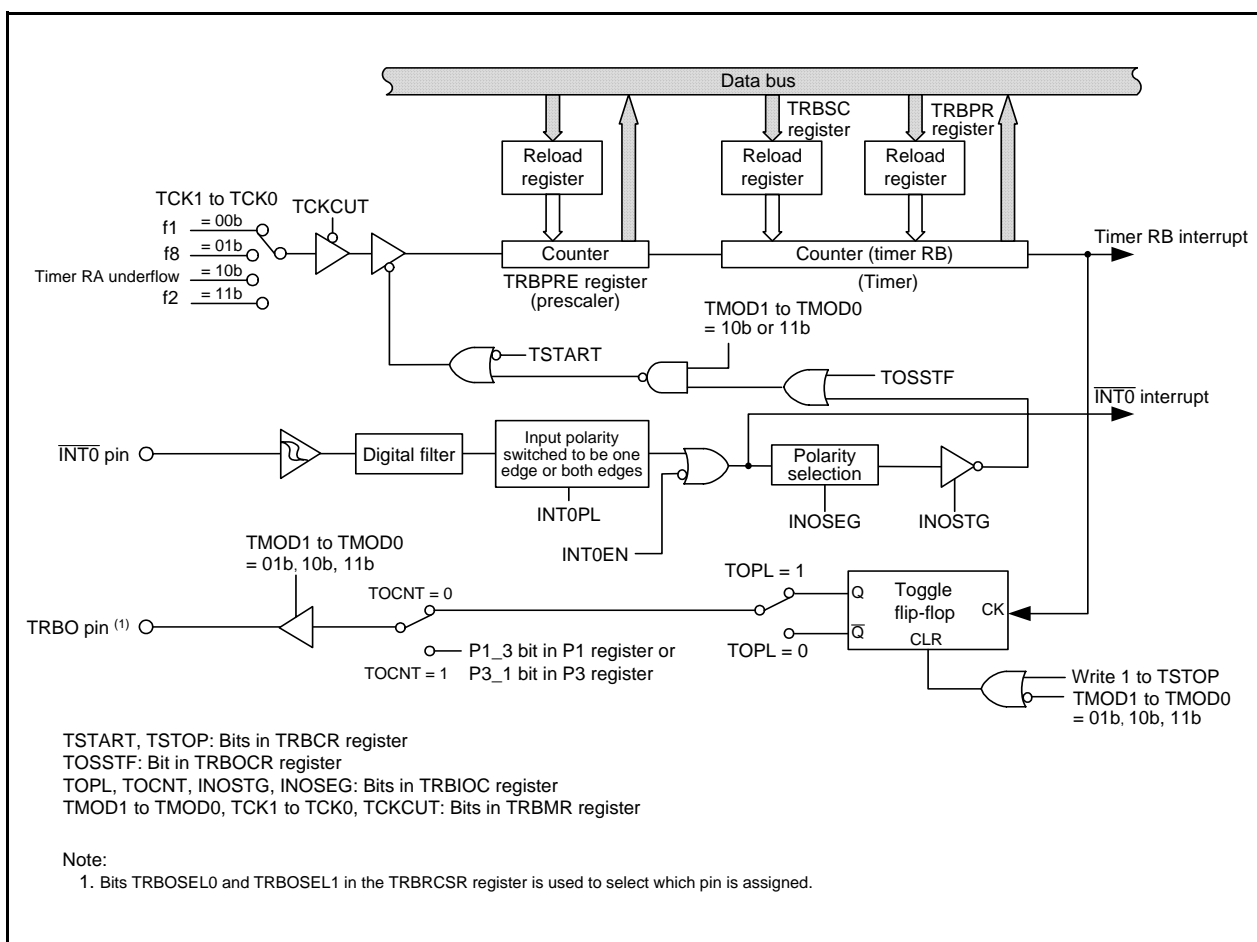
Data bus

TRBSC register

TRBPR register

Reload register

Reload register

Reload register

TCK1 to TCK0

TCKCUT

f1 = 00b

f8 = 01b

Timer RA underflow = 10b

f2 = 11b

Counter

TRBPRE register (prescaler)

Counter (timer RB)

(Timer)

Timer RB interrupt

TMOD1 to TMOD0 = 10b or 11b

TSTART

TOSSTF

$\overline{INT0}$ interrupt

$\overline{INT0}$ pin

Digital filter

Input polarity switched to be one edge or both edges

INT0PL

Polarity selection

INOSEG

INOSTG

INT0EN

TMOD1 to TMOD0 = 01b, 10b, 11b

TOCNT = 0

TOPL = 1

Q

Toggle flip-flop

CK

TRBO pin $^{(1)}$

P1_3 bit in P1 register or

TOCNT = 1 P3_1 bit in P3 register

TOPL = 0

$\overline{Q}$

CLR

Write 1 to TSTOP

TMOD1 to TMOD0 = 01b, 10b, 11b

TSTART, TSTOP: Bits in TRBCR register
TOSSTF: Bit in TRBOCR register
TOPL, TOCNT, INOSTG, INOSEG: Bits in TRBIOC register
TMOD1 to TMOD0, TCK1 to TCK0, TCKCUT: Bits in TRBMR register

Note:
1. Bits TRBOSEL0 and TRBOSEL1 in the TRBRCSR register is used to select which pin is assigned.